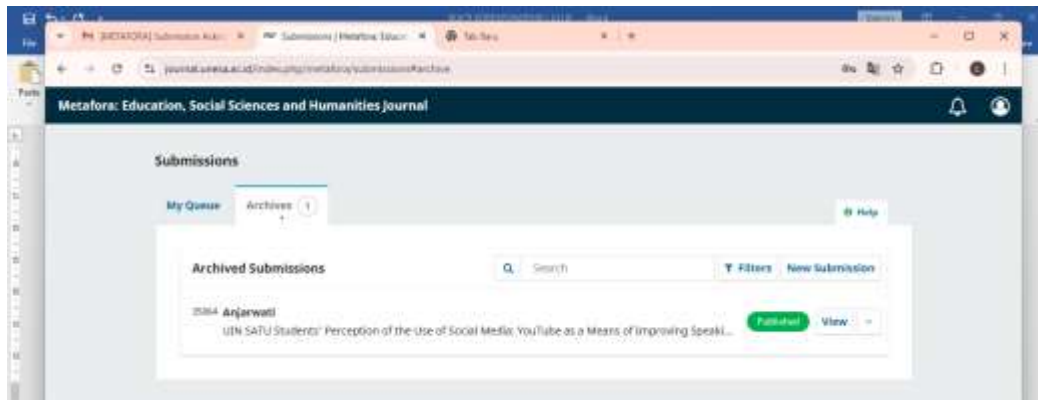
File

Paste

[METAFORA] Submission Ackn × Submissions | Metafora: Educ × Tab Baru ×

journal.unesa.ac.id/index.php/metafora/submissions#archive

Metafora: Education, Social Sciences and Humanities Journal

Submissions

My Queue Archives 1

Help

Archived Submissions

Search

Filters New Submission

25864 Anjarwati
UIN SATU Students' Perception of the Use of Social Media: YouTube as a Means of Improving Speaki...

Published View